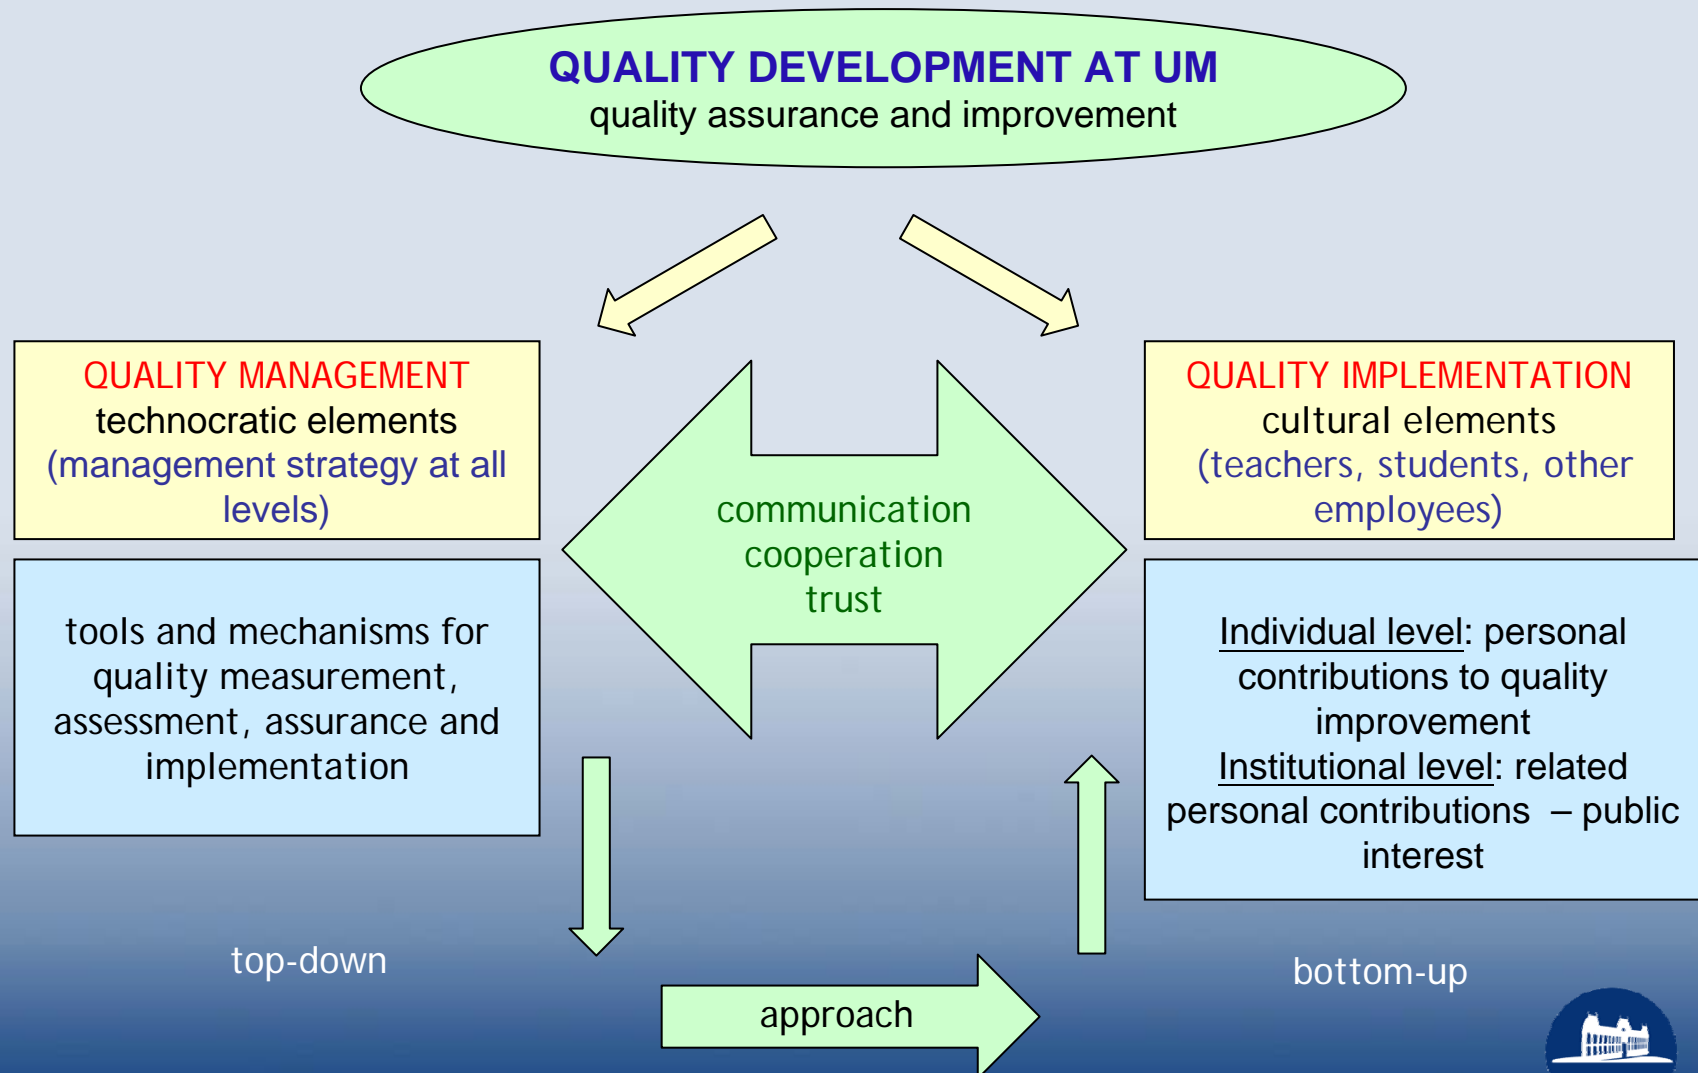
QUALITY DEVELOPMENT AT UM
quality assurance and improvement

QUALITY MANAGEMENT
technocratic elements
(management strategy at all levels)

tools and mechanisms for quality measurement, assessment, assurance and implementation

communication
cooperation
trust

QUALITY IMPLEMENTATION
cultural elements
(teachers, students, other employees)

Individual level: personal contributions to quality improvement
Institutional level: related personal contributions – public interest

top-down

approach

bottom-up